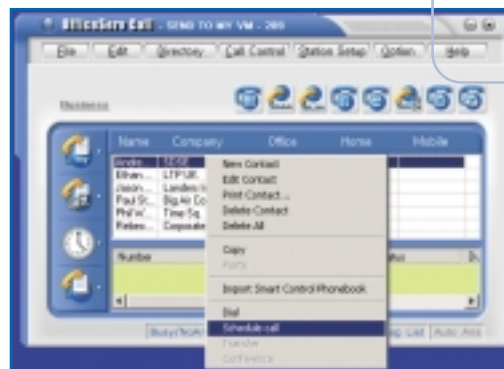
OfficeServ Call - SEND TO MY VM - 209

File | Edit | Directory | Call Control | Station Setup | Option | Help

Business

| Name | Company | Office | Home | Mobile |
|---|---|---|---|---|
| Andre | SDC | | | |
| Ethan | LTP UK | | | |
| Jason | Landes I | | | |
| Paul St | Big Air Co | | | |
| Phil W | Time Sq | | | |
| Rebec | Corporate | | | |

New Contact
Edit Contact
Print Contact...
Delete Contact
Delete All
Copy
Paste
Import Smart Control Phonebook
Dial
Schedule call
Transfer
Conference

Number | Status

Busy/Night | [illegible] List | Auto Ans